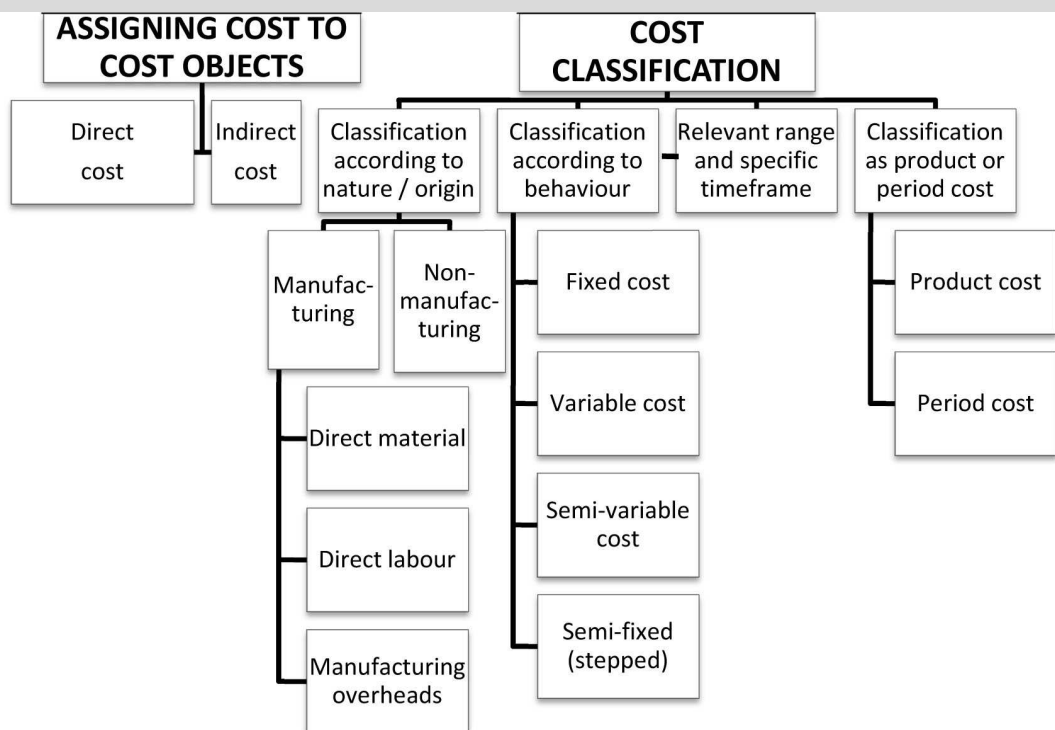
ASSIGNING COST TO COST OBJECTS

Direct cost

Indirect cost

COST CLASSIFICATION

Classification according to nature / origin

Manufacturing

Non-manufacturing

Direct material

Direct labour

Manufacturing overheads

Classification according to behaviour

Fixed cost

Variable cost

Semi-variable cost

Semi-fixed (stepped)

Relevant range and specific timeframe

Classification as product or period cost

Product cost

Period cost